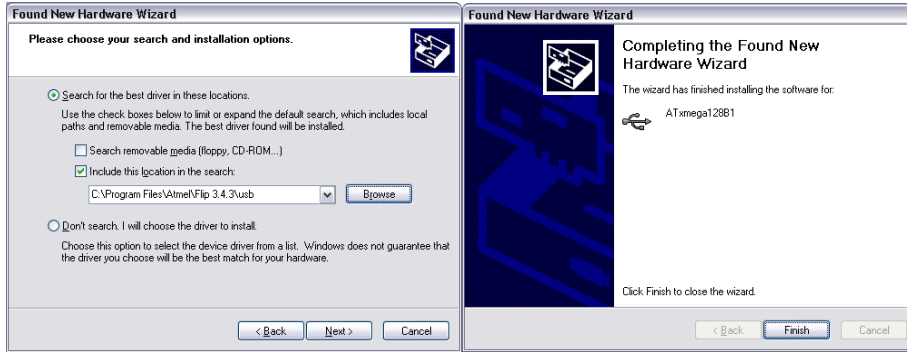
Found New Hardware Wizard

Please choose your search and installation options.

Search for the best driver in these locations.

Use the check boxes below to limit or expand the default search, which includes local paths and removable media. The best driver found will be installed.

Search removable media (floppy, CD-ROM...)

Include this location in the search:

C:\Program Files\Atmel\Flip 3.4.3\usb

Browse

Don't search. I will choose the driver to install.

Choose this option to select the device driver from a list. Windows does not guarantee that the driver you choose will be the best match for your hardware.

< Back Next > Cancel

Found New Hardware Wizard

Completing the Found New Hardware Wizard

The wizard has finished installing the software for:

ATxmega128B1

Click Finish to close the wizard.

< Back Finish Cancel